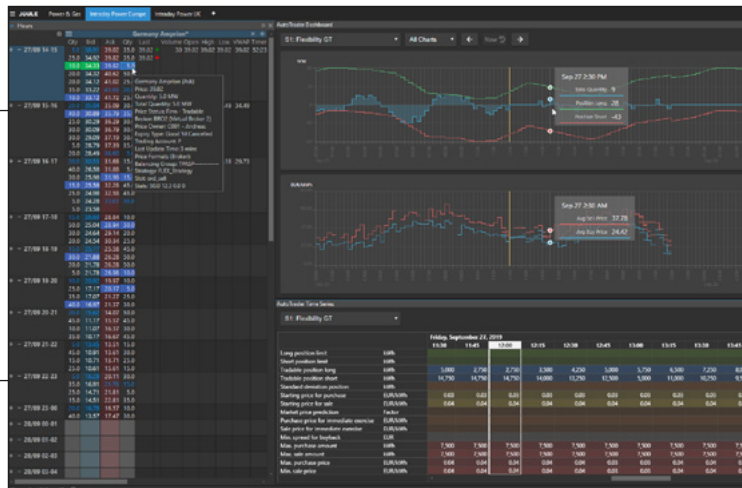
Power & Gas | Intraday Power Europe | Intraday Power UK | +

Hours

Germany Amprion*

Qty | Bid | Ask | Qty | Last | Volume | Open | High | Low | VWAP | Time

27/09 14-15
27/09 15-16
27/09 16-17
27/09 17-18
27/09 18-19
27/09 19-20
27/09 20-21
27/09 21-22
27/09 22-23
27/09 23-00
28/09 00-01
28/09 01-02
28/09 02-03
28/09 03-04

Germany Amprion (Ask)
Price: 39.62
Quantity: 5.0 MW
Total Quantity: 5.0 MW
Product Status Time - Tradable
Broker BRO2 (Mutual Broker 2)
Price Owner: GB01 - Andreas
Expiry Type: Good Til Cancelled
Trading Account: P
Last Update Time: 3 mins
Price Formats: Brokers
Rate Long Group: TRGP
Strategy: FLEX_Strategy
Stats: 0 0.0

AutoTrader Dashboard

S1: Flexibility GT | All Charts | Now

Sep 27 2:30 PM
Sale Quantity 9
Position Long 28
Position Short -43

Sep 27 2:30 AM
Avg Sell Price 37.28
Avg Buy Price 24.62

AutoTrader Time Series

S1: Flexibility GT

Friday, September 27, 2019

| | | 11:30 | 11:45 | 12:00 | 12:15 | 12:30 | 12:45 | 13:00 | 13:15 | 13:30 | 13:45 |
|---|---|---|---|---|---|---|---|---|---|---|---|
| Long position limit | kWh | | | | | | | | | | |
| Short position limit | kWh | | | | | | | | | | |
| Tradable position long | kWh | 5,000 | 2,750 | 2,750 | 2,500 | 4,250 | 5,000 | 5,750 | 6,500 | 7,250 | 8,0 |
| Tradable position short | kWh | 14,750 | 14,750 | 14,750 | 14,000 | 13,250 | 12,500 | 11,000 | 10,250 | 9,50 | |
| Standard deviation position | kWh | | | | | | | | | | |
| Starting price for purchase | EUR/kWh | 0.03 | 0.03 | 0.03 | 0.03 | 0.03 | 0.03 | 0.03 | 0.03 | 0.03 | |
| Starting price for sale | EUR/kWh | 0.04 | 0.04 | 0.04 | 0.04 | 0.04 | 0.04 | 0.04 | 0.04 | 0.04 | |
| Market price prediction | Factor | | | | | | | | | | |
| Purchase price for immediate exercise | EUR/kWh | | | | | | | | | | |
| Sale price for immediate exercise | EUR/kWh | | | | | | | | | | |
| Min. spread for buyback | EUR | | | | | | | | | | |
| Max. purchase amount | kWh | 7,500 | 7,500 | 7,500 | 7,500 | 7,500 | 7,500 | 7,500 | 7,500 | 7,500 | |
| Max. sale amount | kWh | 7,500 | 7,500 | 7,500 | 7,500 | 7,500 | 7,500 | 7,500 | 7,500 | 7,500 | |
| Max. purchase price | EUR/kWh | 0.04 | 0.04 | 0.04 | 0.04 | 0.04 | 0.04 | 0.04 | 0.04 | 0.04 | |
| Min. sale price | EUR/kWh | 0.04 | 0.04 | 0.04 | 0.04 | 0.04 | 0.04 | 0.04 | 0.04 | 0.04 | |